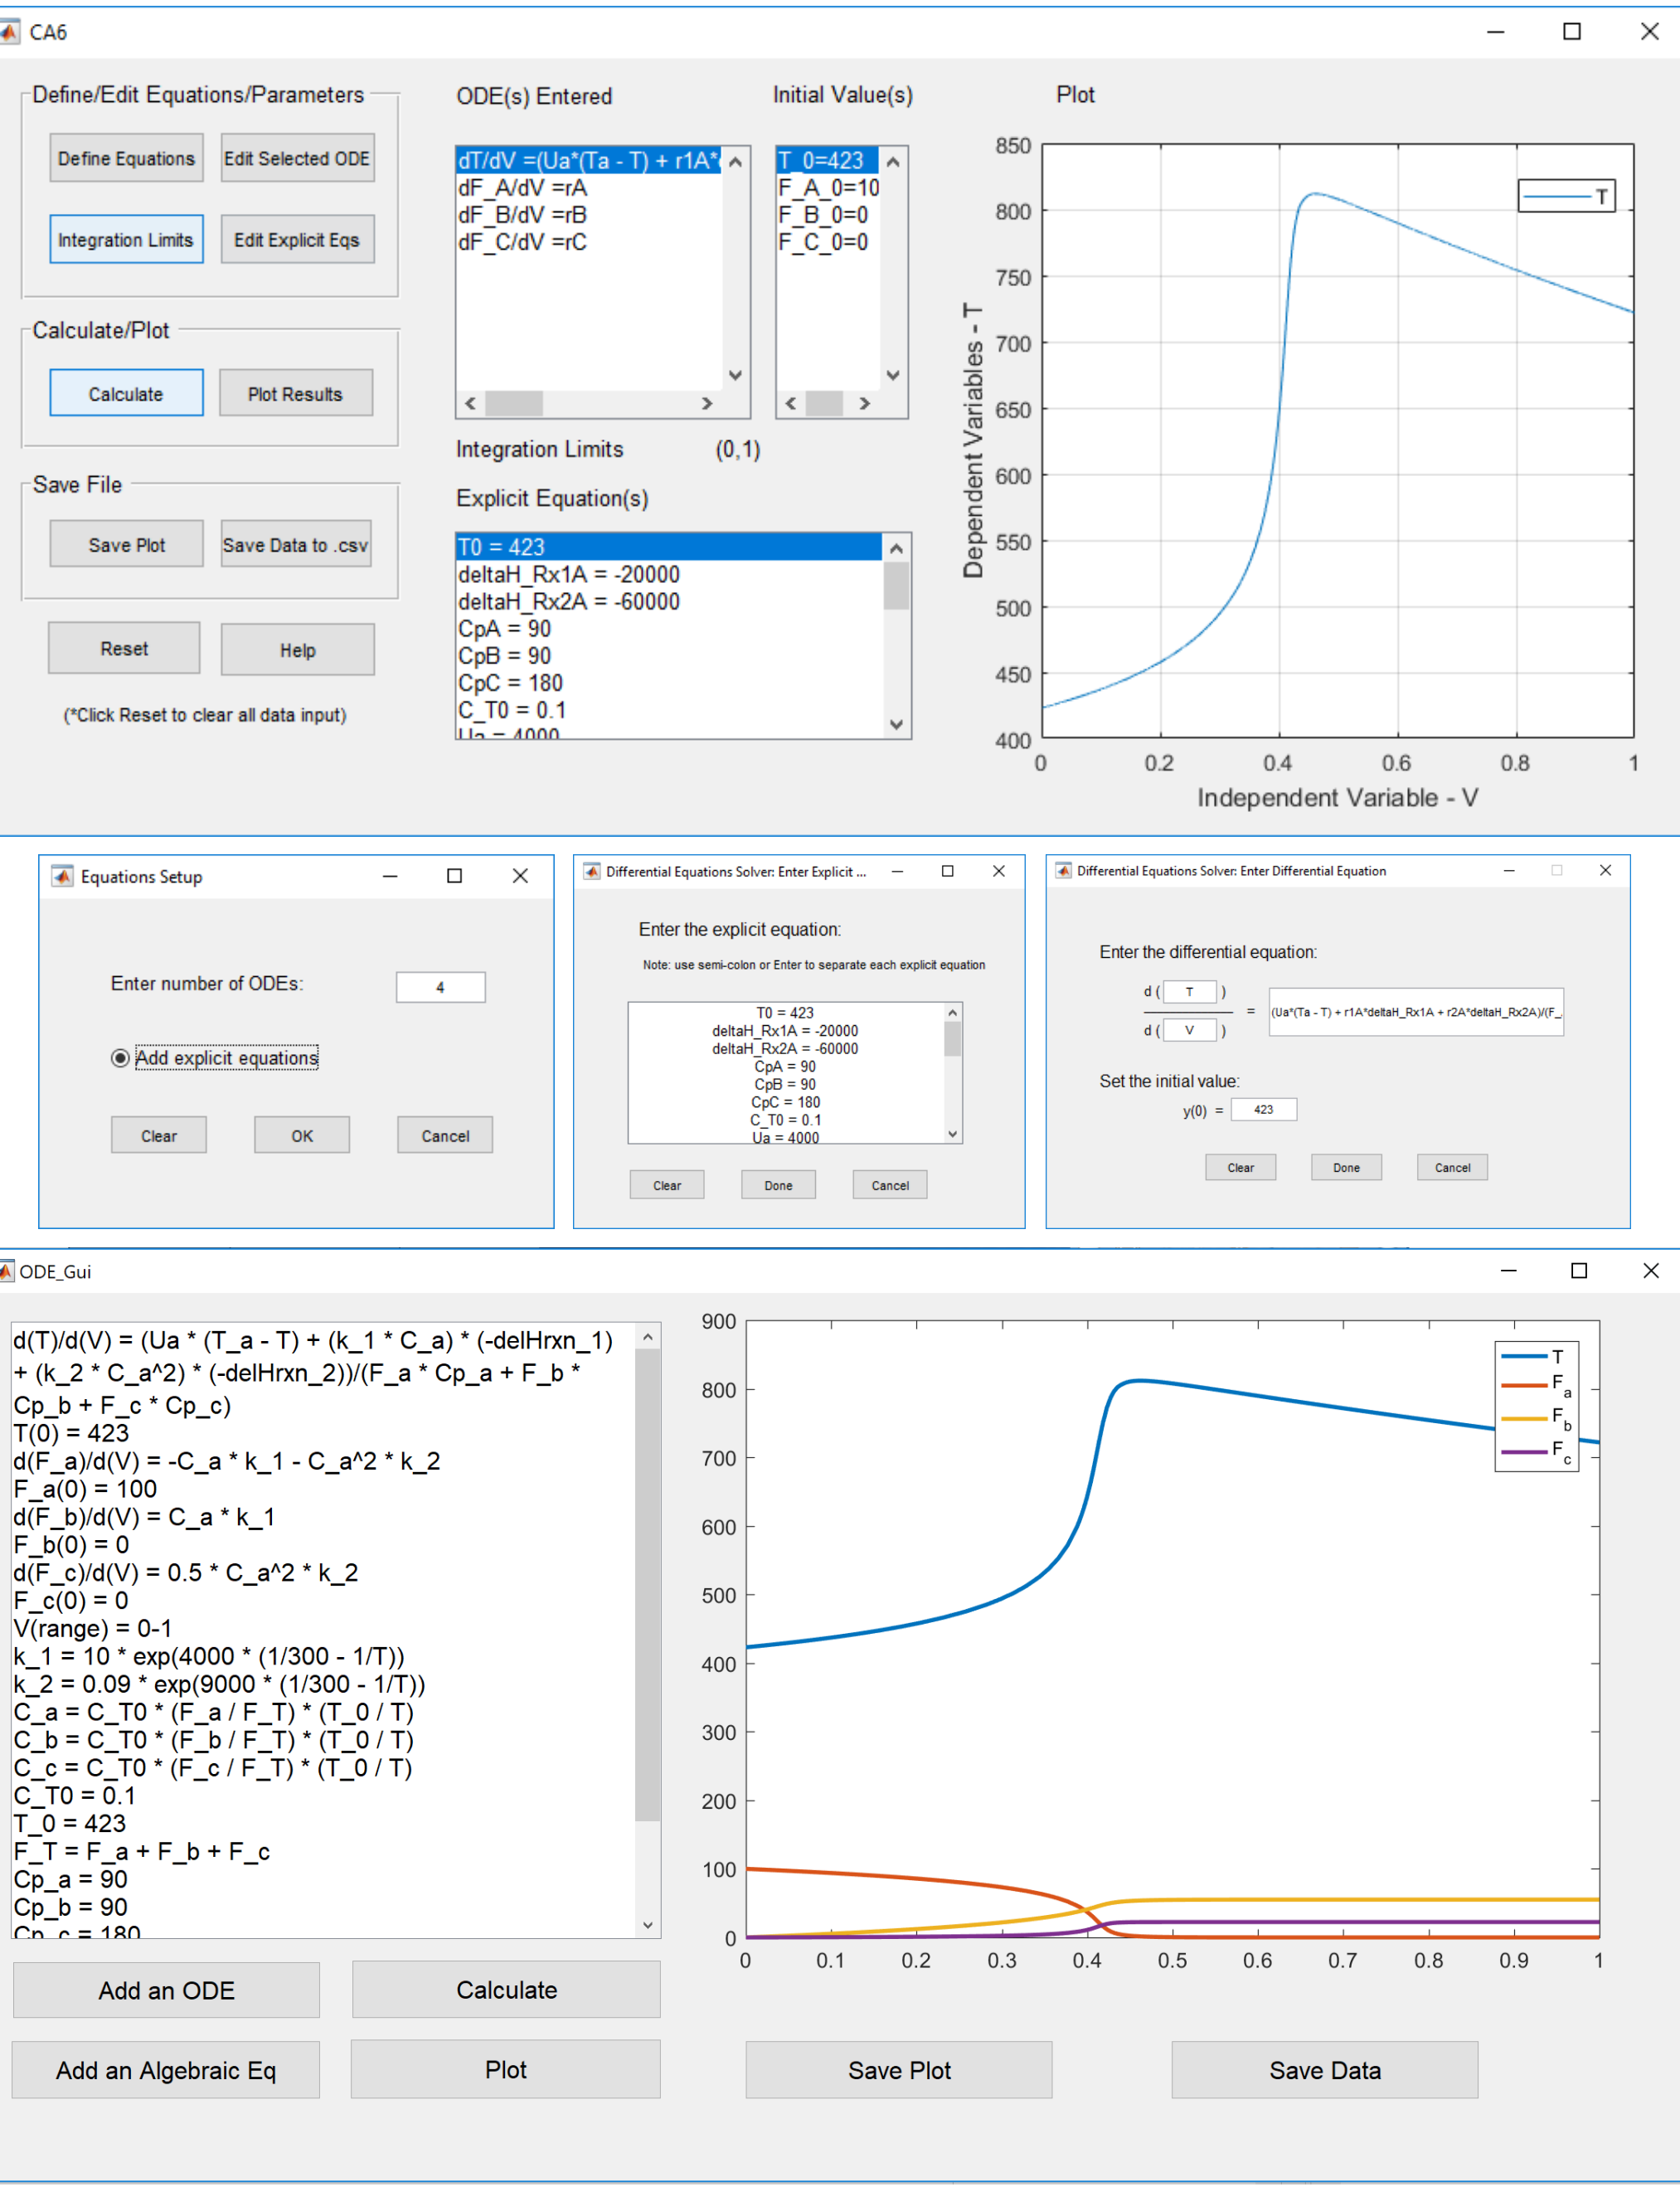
CA6

Define/Edit Equations/Parameters

Define Equations
Edit Selected ODE
Integration Limits
Edit Explicit Eqs

Calculate/Plot

Calculate
Plot Results

Save File

Save Plot
Save Data to .csv

Reset
Help

(*Click Reset to clear all data input)

ODE(s) Entered

dT/dV =(Ua*(Ta - T) + r1A*
dF_A/dV =rA
dF_B/dV =rB
dF_C/dV =rC

Initial Value(s)

T_0=423
F_A_0=10
F_B_0=0
F_C_0=0

Integration Limits (0,1)

Explicit Equation(s)

T0 = 423
deltaH_Rx1A = -20000
deltaH_Rx2A = -60000
CpA = 90
CpB = 90
CpC = 180
C_T0 = 0.1
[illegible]

Plot

| T |

850, 800, 750, 700, 650, 600, 550, 500, 450, 400
Dependent Variables - T
0, 0.2, 0.4, 0.6, 0.8, 1
Independent Variable - V

Equations Setup

Enter number of ODEs: 4

Add explicit equations

Clear
OK
Cancel

Differential Equations Solver: Enter Explicit ...

Enter the explicit equation:

Note: use semi-colon or Enter to separate each explicit equation

T0 = 423
deltaH_Rx1A = -20000
deltaH_Rx2A = -60000
CpA = 90
CpB = 90
CpC = 180
C_T0 = 0.1
Ua = 4000

Clear
Done
Cancel

Differential Equations Solver: Enter Differential Equation

Enter the differential equation:

d( T ) / d( V ) = (Ua*(Ta - T) + r1A*deltaH_Rx1A + r2A*deltaH_Rx2A)/(F_

Set the initial value:

y(0) = 423

Clear
Done
Cancel

ODE_Gui

d(T)/d(V) = (Ua * (T_a - T) + (k_1 * C_a) * (-delHrxn_1) + (k_2 * C_a^2) * (-delHrxn_2))/(F_a * Cp_a + F_b * Cp_b + F_c * Cp_c)
T(0) = 423
d(F_a)/d(V) = -C_a * k_1 - C_a^2 * k_2
F_a(0) = 100
d(F_b)/d(V) = C_a * k_1
F_b(0) = 0
d(F_c)/d(V) = 0.5 * C_a^2 * k_2
F_c(0) = 0
V(range) = 0-1
k_1 = 10 * exp(4000 * (1/300 - 1/T))
k_2 = 0.09 * exp(9000 * (1/300 - 1/T))
C_a = C_T0 * (F_a / F_T) * (T_0 / T)
C_b = C_T0 * (F_b / F_T) * (T_0 / T)
C_c = C_T0 * (F_c / F_T) * (T_0 / T)
C_T0 = 0.1
T_0 = 423
F_T = F_a + F_b + F_c
Cp_a = 90
Cp_b = 90
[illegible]

900, 800, 700, 600, 500, 400, 300, 200, 100, 0
0, 0.1, 0.2, 0.3, 0.4, 0.5, 0.6, 0.7, 0.8, 0.9, 1

T
$F_a$
$F_b$
$F_c$

Add an ODE
Calculate
Add an Algebraic Eq
Plot
Save Plot
Save Data